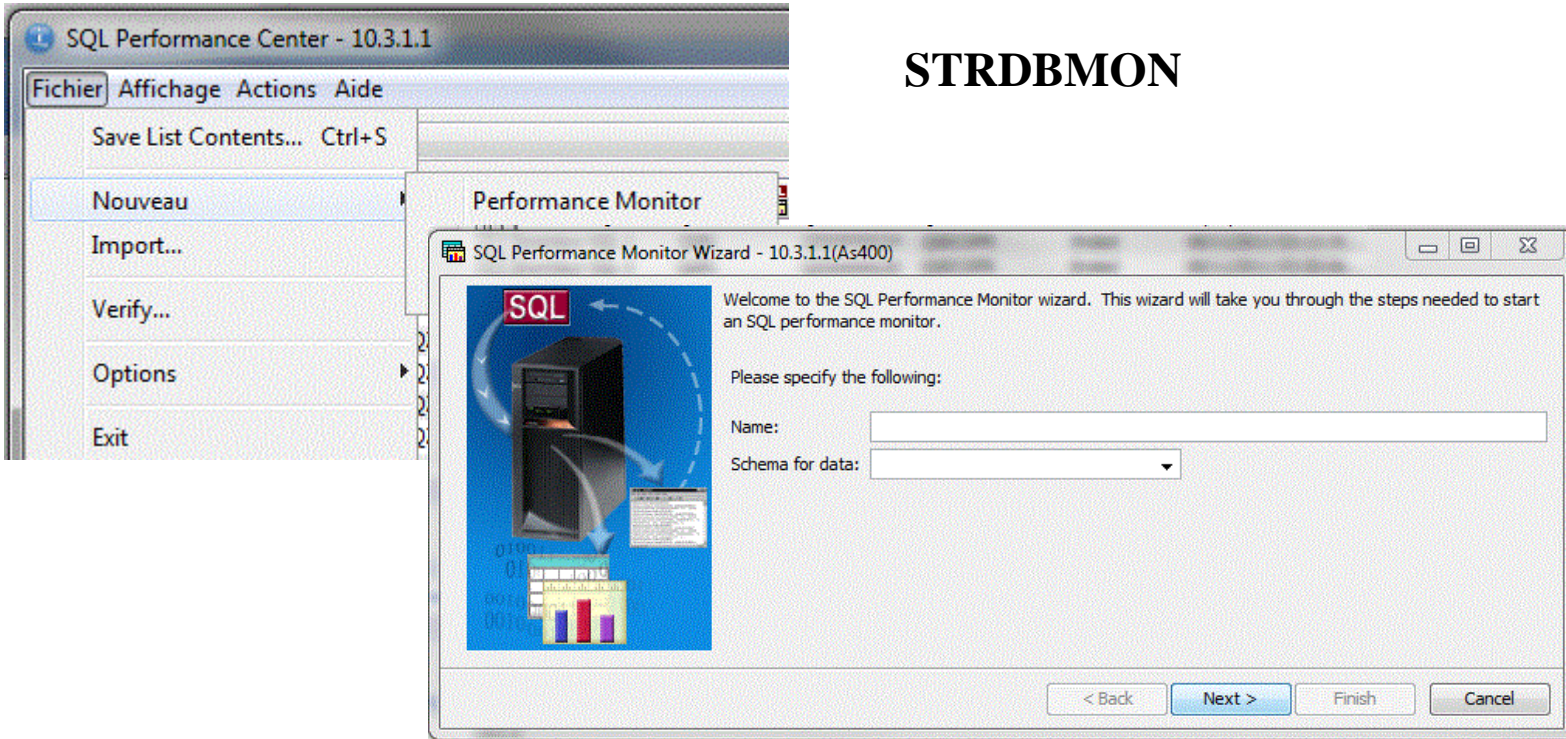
SQL Performance Center - 10.3.1.1

Fichier Affichage Actions Aide

Save List Contents... Ctrl+S

Nouveau

Import...

Verify...

Options

Exit

Performance Monitor

STRDBMON

SQL Performance Monitor Wizard - 10.3.1.1(As400)

SQL

Welcome to the SQL Performance Monitor wizard. This wizard will take you through the steps needed to start an SQL performance monitor.

Please specify the following:

Name:

Schema for data:

< Back Next > Finish Cancel